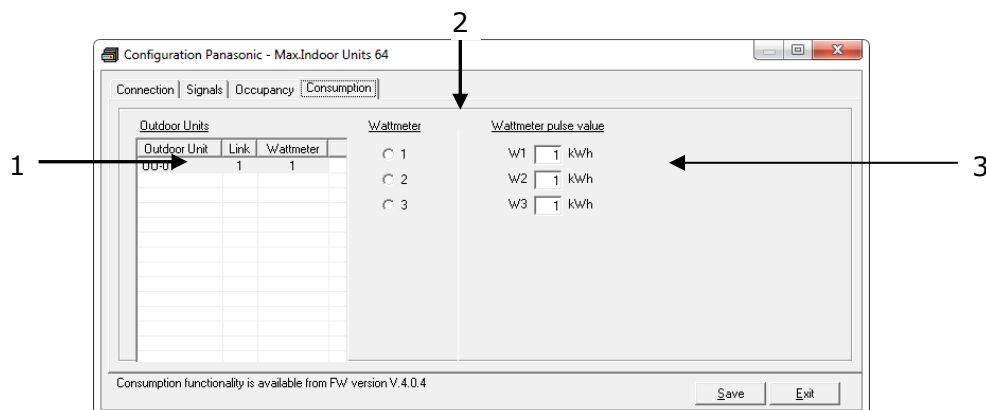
2

1

3

Configuration Panasonic - Max.Indoor Units 64

Connection | Signals | Occupancy | Consumption

Outdoor Units

| Outdoor Unit | Link | Wattmeter |
|---|---|---|
| OU-0 | 1 | 1 |

Wattmeter

1

2

3

Wattmeter pulse value

W1 1 kWh

W2 1 kWh

W3 1 kWh

Consumption functionality is available from FW version V.4.0.4

Save

Exit